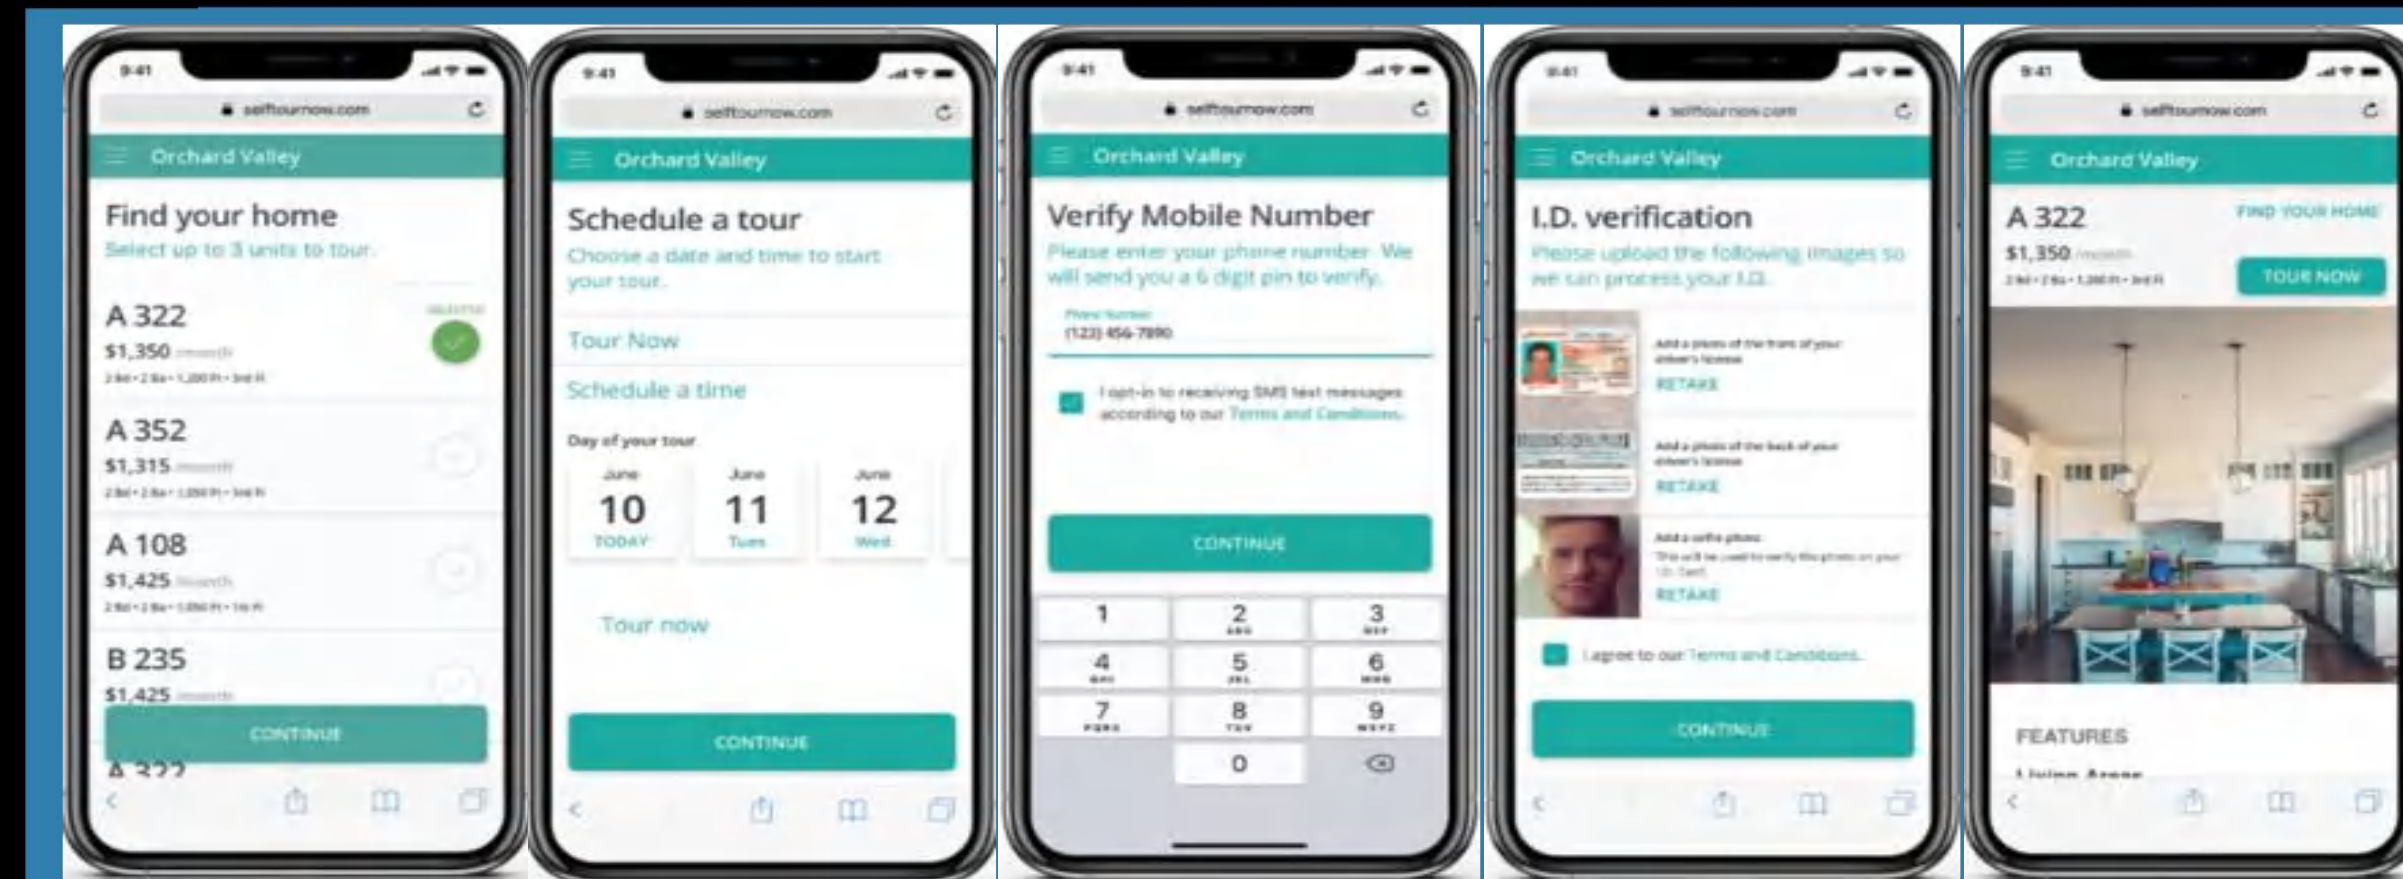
9:41

selftournow.com

Orchard Valley

Find your home

Select up to 3 units to tour.

A 322

$1,350 /month

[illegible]

A 352

$1,315 /month

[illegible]

A 108

$1,425 /month

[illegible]

B 235

$1,425 /month

CONTINUE

9:41

selftournow.com

Orchard Valley

Schedule a tour

Choose a date and time to start your tour.

Tour Now

Schedule a time

Day of your tour

June 10 TODAY

June 11 Tues

June 12 Wed

Tour now

CONTINUE

9:41

selftournow.com

Orchard Valley

Verify Mobile Number

Please enter your phone number. We will send you a 6 digit pin to verify.

Phone Number

(123) 456-7890

I opt-in to receiving SMS text messages according to our Terms and Conditions.

CONTINUE

1
2 ABC
3 DEF
4 GHI
5 JKL
6 MNO
7 PQRS
8 TUV
9 WXYZ
0

9:41

selftournow.com

Orchard Valley

I.D. verification

Please upload the following images so we can process your I.D.

Add a photo of the front of your driver's license

RETAKE

Add a photo of the back of your driver's license

RETAKE

Add a selfie photo

This will be used to verify the photo on your I.D. Card.

RETAKE

I agree to our Terms and Conditions.

CONTINUE

9:41

selftournow.com

Orchard Valley

A 322

FIND YOUR HOME

$1,350 /month

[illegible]

TOUR NOW

FEATURES

Living Areas